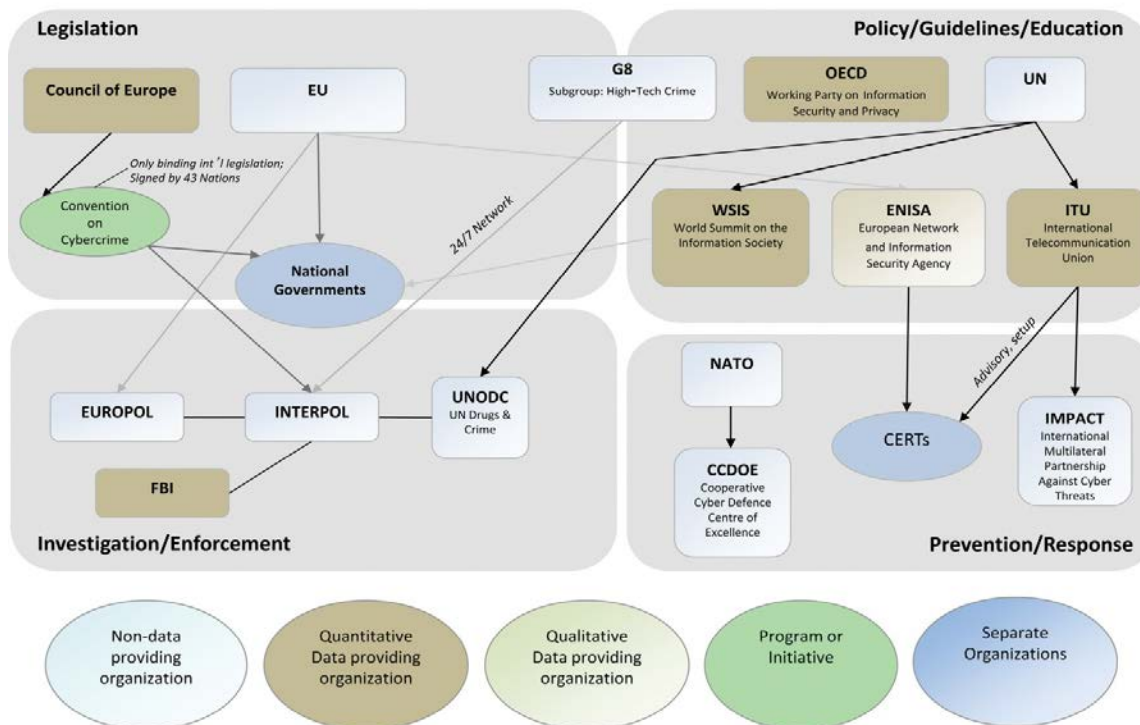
Legislation

Council of Europe

EU

G8
Subgroup: High-Tech Crime

Only binding int'l legislation; Signed by 43 Nations

Convention on Cybercrime

National Governments

24/7 Network

Policy/Guidelines/Education

OECD
Working Party on Information Security and Privacy

UN

WSIS
World Summit on the Information Society

ENISA
European Network and Information Security Agency

ITU
International Telecommunication Union

EUROPOL

INTERPOL

UNODC
UN Drugs & Crime

FBI

Investigation/Enforcement

NATO

CCDOE
Cooperative Cyber Defence Centre of Excellence

Advisory, setup

CERTs

IMPACT
International Multilateral Partnership Against Cyber Threats

Prevention/Response

Non-data providing organization

Quantitative Data providing organization

Qualitative Data providing organization

Program or Initiative

Separate Organizations